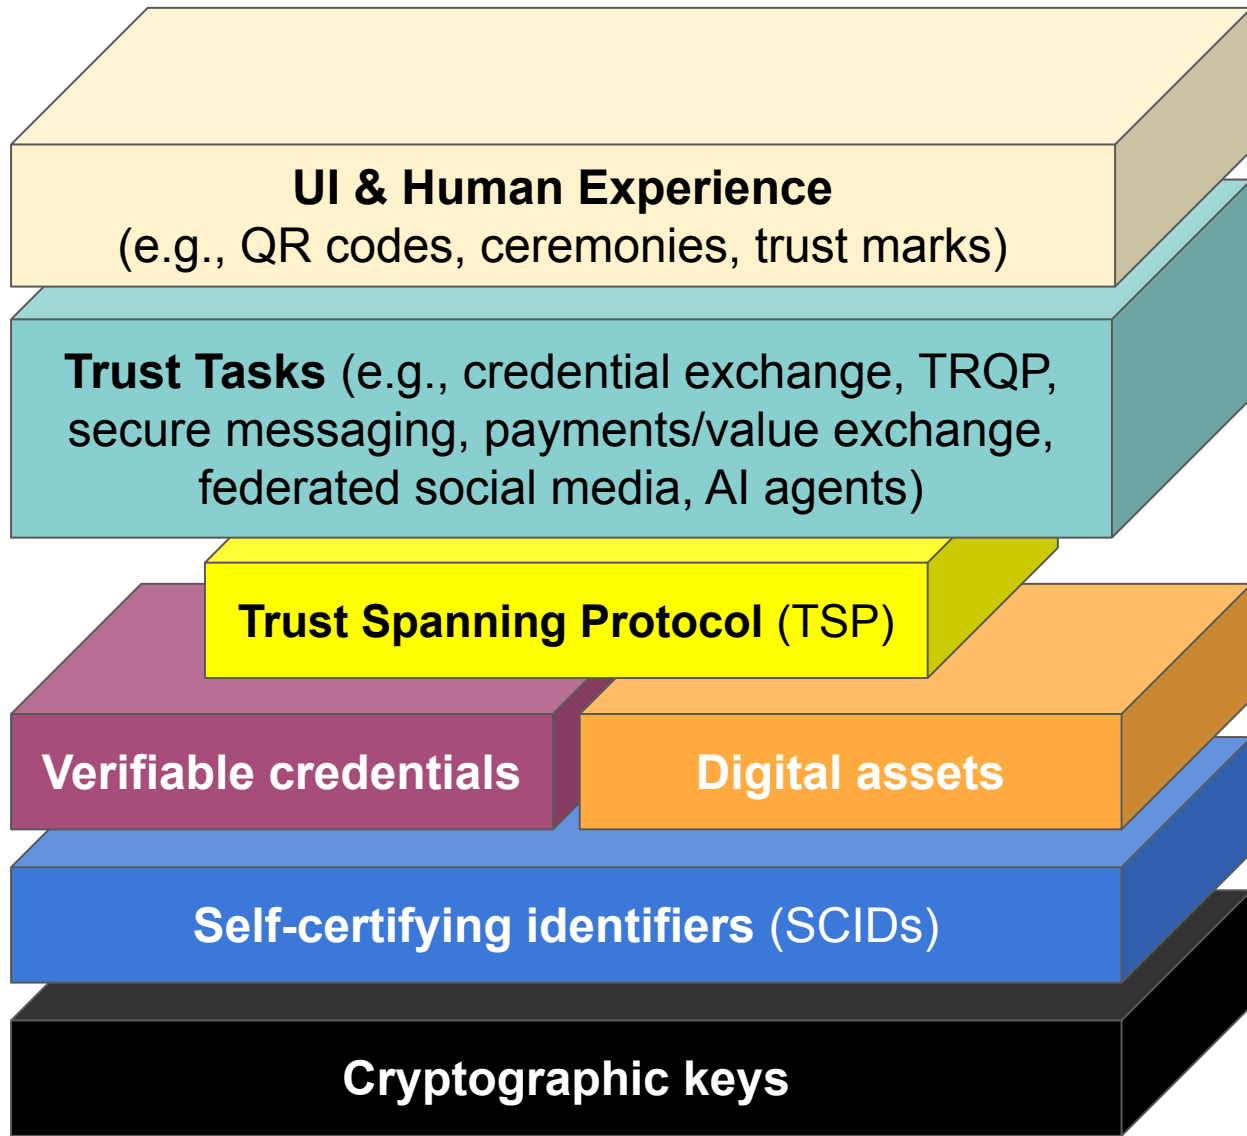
UI & Human Experience
(e.g., QR codes, ceremonies, trust marks)

Trust Tasks (e.g., credential exchange, TRQP, secure messaging, payments/value exchange, federated social media, AI agents)

Trust Spanning Protocol (TSP)

Verifiable credentials

Digital assets

Self-certifying identifiers (SCIDs)

Cryptographic keys